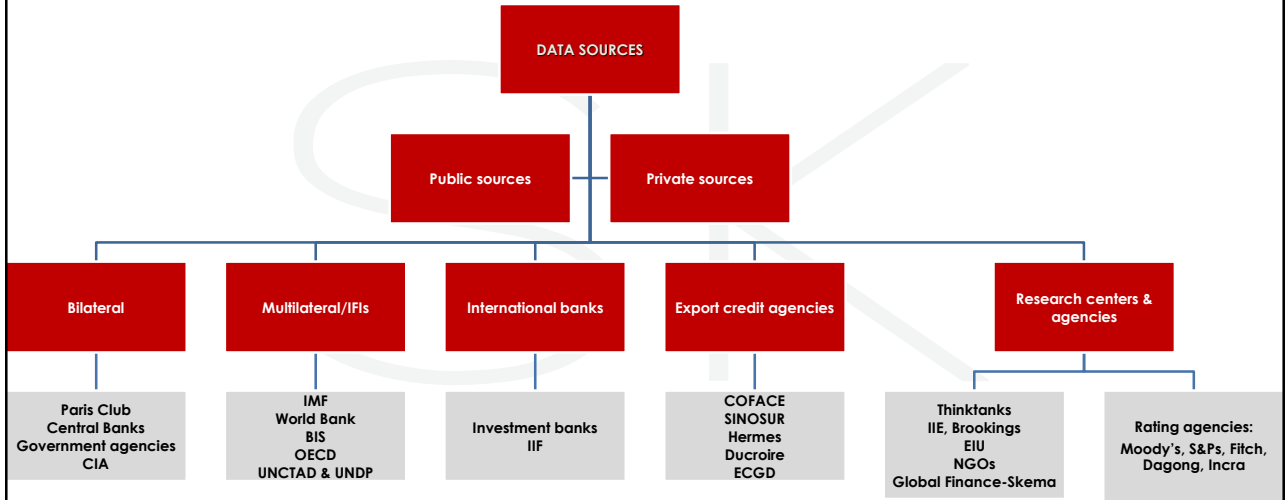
DATA SOURCES

Public sources

Private sources

Bilateral

Multilateral/IFIs

International banks

Export credit agencies

Research centers & agencies

Paris Club
Central Banks
Government agencies
CIA

IMF
World Bank
BIS
OECD
UNCTAD & UNDP

Investment banks
IIF

COFACE
SINOSUR
Hermes
Ducroire
ECGD

Thinktanks
IIE, Brookings
EIU
NGOs
Global Finance-Skema

Rating agencies:
Moody's, S&Ps, Fitch, Dagong, Incra